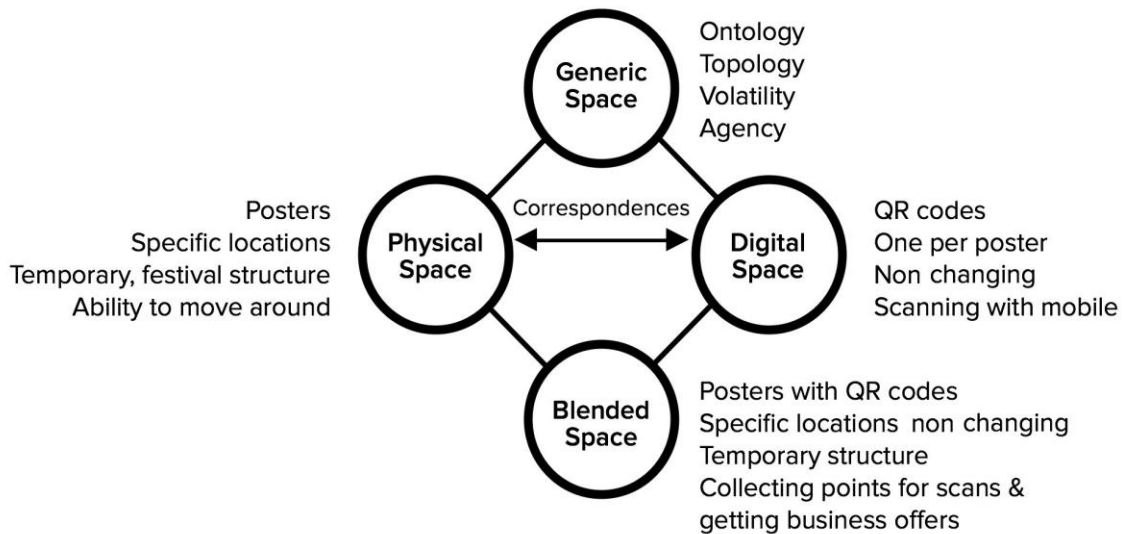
Generic Space

Ontology
Topology
Volatility
Agency

Posters
Specific locations
Temporary, festival structure
Ability to move around

Physical Space

Correspondences

Digital Space

QR codes
One per poster
Non changing
Scanning with mobile

Blended Space

Posters with QR codes
Specific locations non changing
Temporary structure
Collecting points for scans & getting business offers